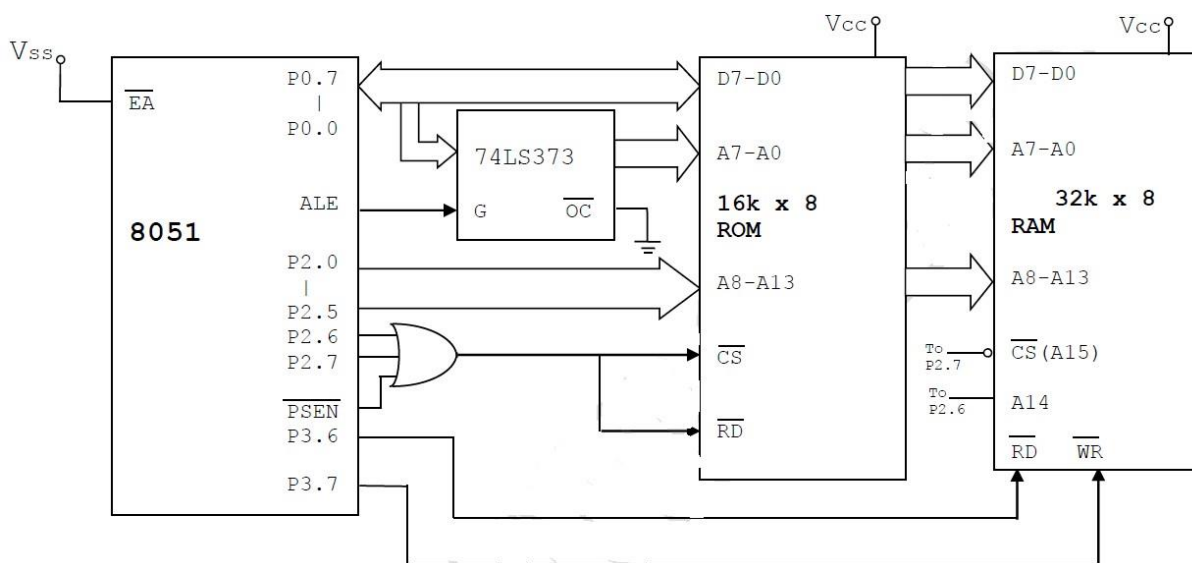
Vss

$\overline{EA}$

8051

P0.7
|
P0.0

ALE

P2.0
|
P2.5
P2.6
P2.7
$\overline{PSEN}$
P3.6
P3.7

74LS373

G

$\overline{OC}$

Vcc

D7-D0

A7-A0

16k x 8
ROM

A8-A13

$\overline{CS}$

$\overline{RD}$

Vcc

D7-D0

A7-A0

32k x 8
RAM

A8-A13

To P2.7

$\overline{CS}$(A15)

To P2.6

A14

$\overline{RD}$

$\overline{WR}$